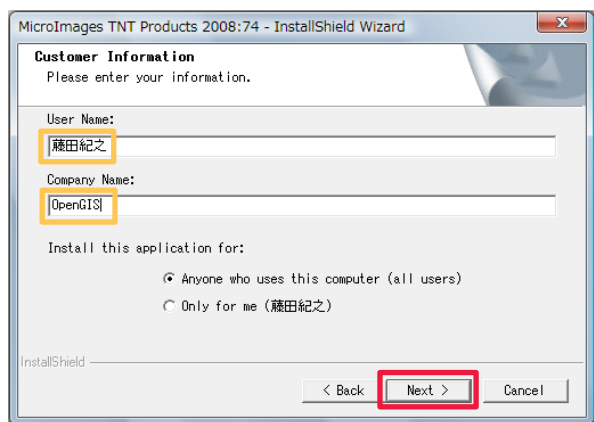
MicroImages TNT Products 2008:74 - InstallShield Wizard

Customer Information
Please enter your information.

User Name:
藤田紀之

Company Name:
OpenGIS

Install this application for:

Anyone who uses this computer (all users)

Only for me (藤田紀之)

InstallShield

< Back

Next >

Cancel